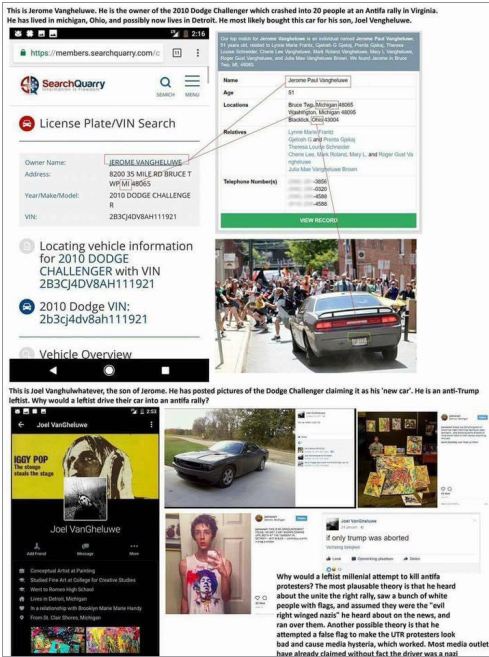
This is Jerome Vangheluwe. He is the owner of the 2010 Dodge Challenger which crashed into 20 people at an Antifa rally in Virginia. He has lived in michigan, Ohio, and possibly now lives in Detroit. He most likely bought this car for his son, Joel Vangheluwe.

2:16

https://members.searchquarry.com/c

SearchQuarry

SEARCH MENU

License Plate/VIN Search

Owner Name: JEROME VANGHELUWE
Address: 8200 35 MILE RD BRUCE T WP MI 48065
Year/Make/Model: 2010 DODGE CHALLENGER
VIN: 2B3CJ4DV8AH111921

Locating vehicle information for 2010 DODGE CHALLENGER with VIN 2B3CJ4DV8AH111921

2010 Dodge VIN: 2b3cj4dv8ah111921

Vehicle Overview

Our top match for Jerome Vangheluwe is an individual named Jerome Paul Vangheluwe, 51 years old, related to Lynne Marie Frantz, Gjeloshi Gjokaj, Prenta Gjokaj, Theresa Louise Schneider, Cherie Lee Vangheluwe, Mark Roland, Mary L Vangheluwe, Roger Gust Vangheluwe and Julia Mae Vangheluwe Brown. We found Jerome in Bruce Twp, MI, 48065

| Name | Jerome Paul Vangheluwe |
|---|---|
| Age | 51 |
| Locations | Bruce Twp, Michigan 48065<br>Washington, Michigan 48095<br>Stockdale, Ohio 43004 |
| Relatives | Lynne Marie Frantz<br>Gjeloshi G and Prenta Gjokaj<br>Theresa Louise Schneider<br>Cherie Lee, Mark Roland, Mary L, and Roger Gust Vangheluwe<br>Julia Mae Vangheluwe Brown |
| Telephone Number(s) | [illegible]-3856<br>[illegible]-0320<br>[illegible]-4589<br>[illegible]-4588 |

VIEW RECORD

This is Joel Vanghulwhatever, the son of Jerome. He has posted pictures of the Dodge Challenger claiming it as his 'new car'. He is an anti-Trump leftist. Why would a leftist drive their car into an antifa rally?

2:53

Joel VanGheluwe

IGGY POP
The stooges steals the stage

Joel VanGheluwe

Add Friend Message More

Conceptual Artist at Painting
Studied Fine Art at College for Creative Studies
Went to Romeo High School
Lives in Detroit, Michigan
In a relationship with Brooklyn Marie Marie Handy
From St. Clair Shores, Michigan

Joel VanGheluwe

if only trump was aborted

Like Comment Share

Why would a leftist millenial attempt to kill antifa protesters? The most plausible theory is that he heard about the unite the right rally, saw a bunch of white people with flags, and assumed they were the "evil right winged nazis" he heard about on the news, and ran over them. Another possible theory is that he attempted a false flag to make the UTR protesters look bad and cause media hysteria, which worked. Most media outlet have already claimed without fact the driver was a nazi